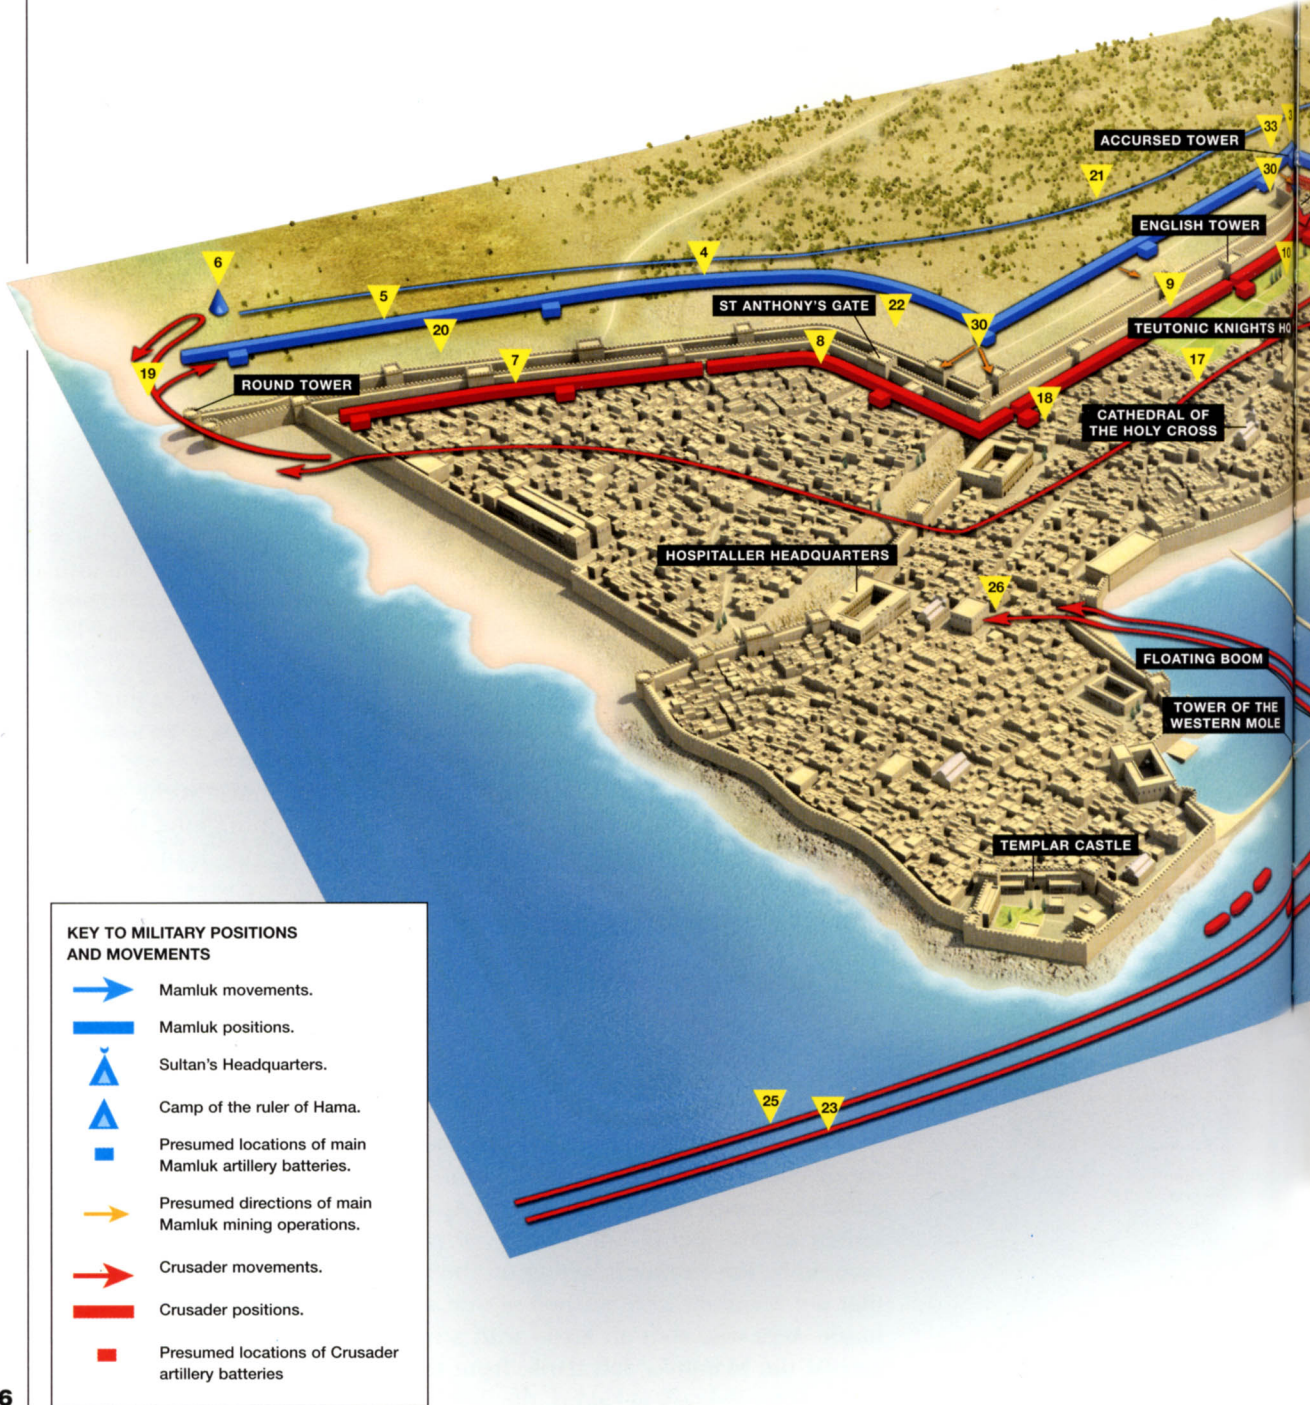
ACCURSED TOWER
33
30
21
ENGLISH TOWER
10
6
4
5
20
ST ANTHONY'S GATE
22
30
9
TEUTONIC KNIGHTS H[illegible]
7
8
17
19
ROUND TOWER
18
CATHEDRAL OF THE HOLY CROSS
HOSPITALLER HEADQUARTERS
26
FLOATING BOOM
TOWER OF THE WESTERN MOLE
TEMPLAR CASTLE
25
23

KEY TO MILITARY POSITIONS AND MOVEMENTS
Mamluk movements.
Mamluk positions.
Sultan's Headquarters.
Camp of the ruler of Hama.
Presumed locations of main Mamluk artillery batteries.
Presumed directions of main Mamluk mining operations.
Crusader movements.
Crusader positions.
Presumed locations of Crusader artillery batteries

6